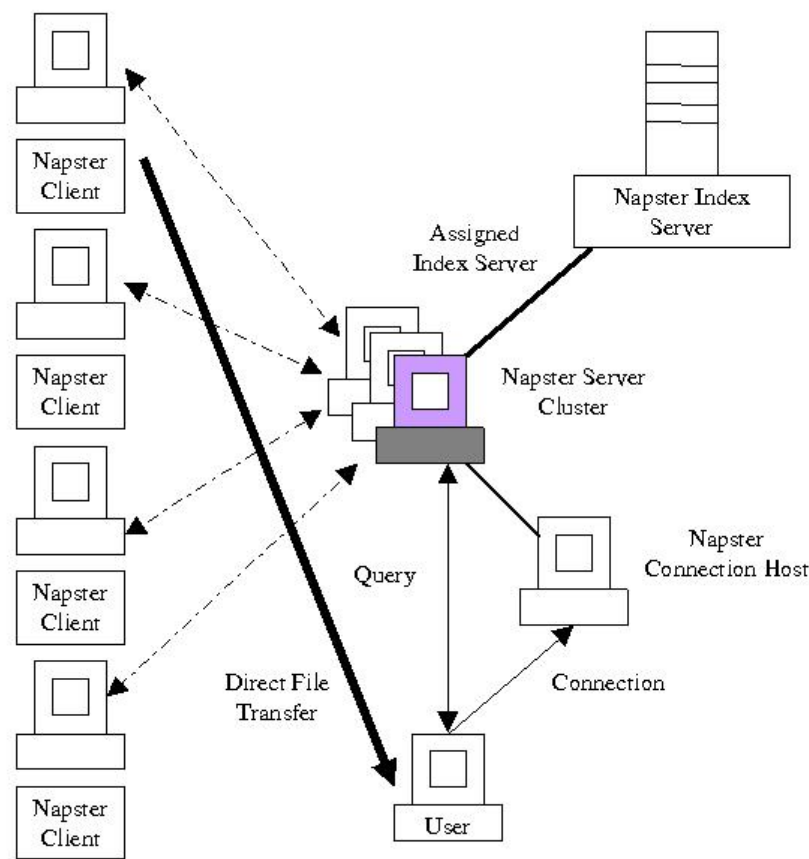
Napster Client

Napster Index Server

Assigned Index Server

Napster Client

Napster Server Cluster

Napster Client

Napster Connection Host

Query

Connection

Direct File Transfer

Napster Client

User